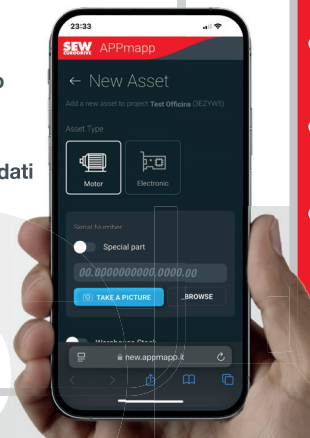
23:33

SEW EURODRIVE APPmapp

← New Asset

Add a new asset to project Test Officina (3EZYWS)

Asset Type

Motor

Electronic

Serial Number

Special part

00.8000000000.0000.00

TAKE A PICTURE

BROWSE

Warehouse Stock

new.appmapp.it

p

dati